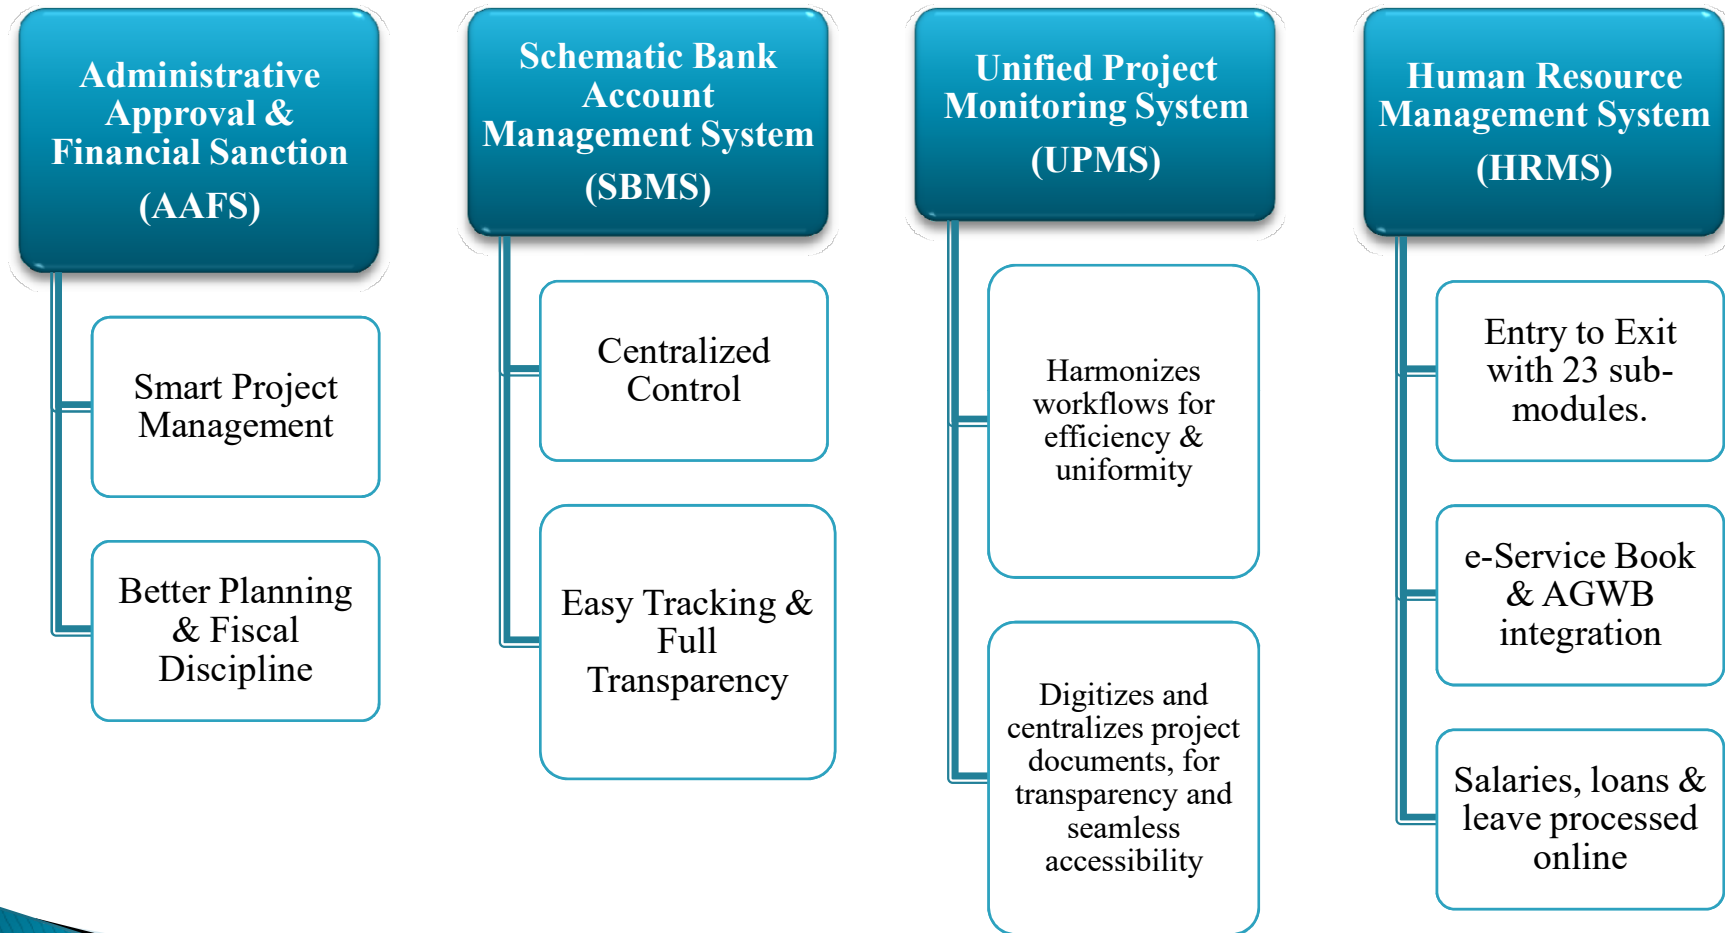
Administrative Approval & Financial Sanction (AAFS)

Smart Project Management

Better Planning & Fiscal Discipline

Schematic Bank Account Management System (SBMS)

Centralized Control

Easy Tracking & Full Transparency

Unified Project Monitoring System (UPMS)

Harmonizes workflows for efficiency & uniformity

Digitizes and centralizes project documents, for transparency and seamless accessibility

Human Resource Management System (HRMS)

Entry to Exit with 23 sub-modules.

e-Service Book & AGWB integration

Salaries, loans & leave processed online